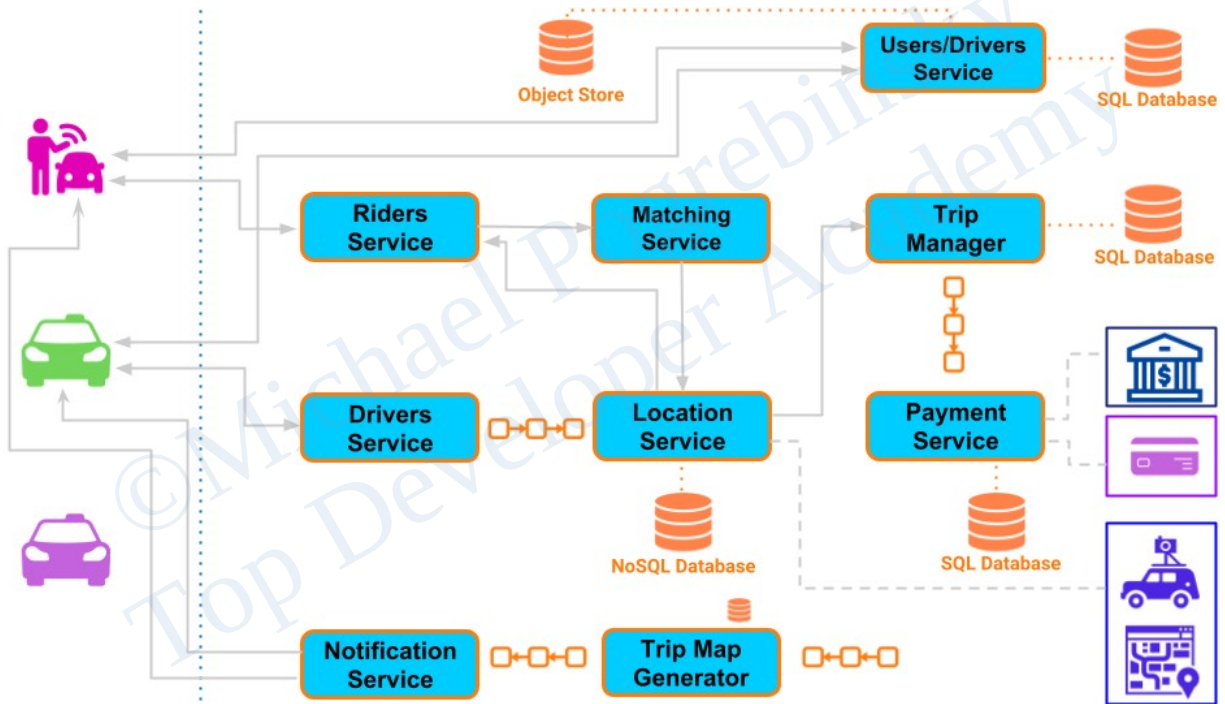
Users/Drivers Service

Object Store

SQL Database

Riders Service

Matching Service

Trip Manager

SQL Database

Drivers Service

Location Service

Payment Service

NoSQL Database

SQL Database

Notification Service

Trip Map Generator

©Michael Pogrebinsky Top Developer Academy